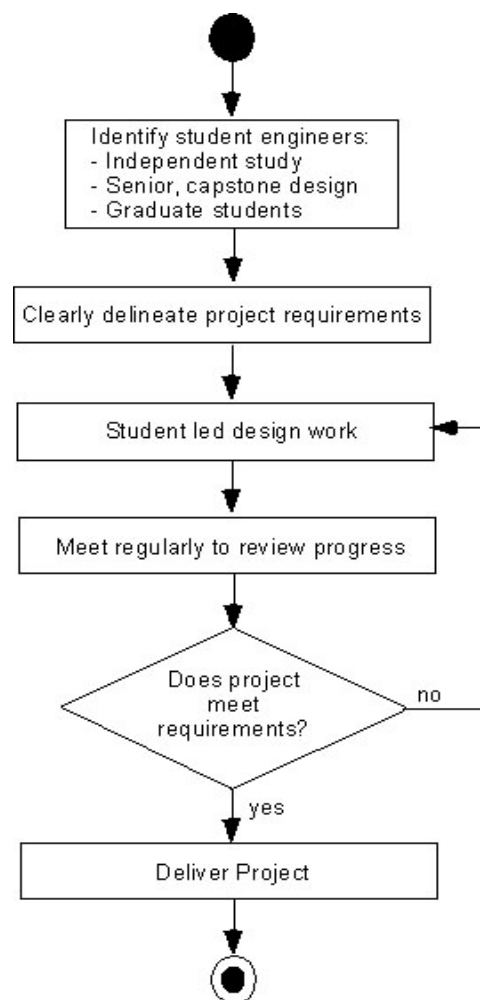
Identify student engineers:
- Independent study
- Senior, capstone design
- Graduate students

Clearly delineate project requirements

Student led design work

Meet regularly to review progress

Does project meet requirements?

no

yes

Deliver Project